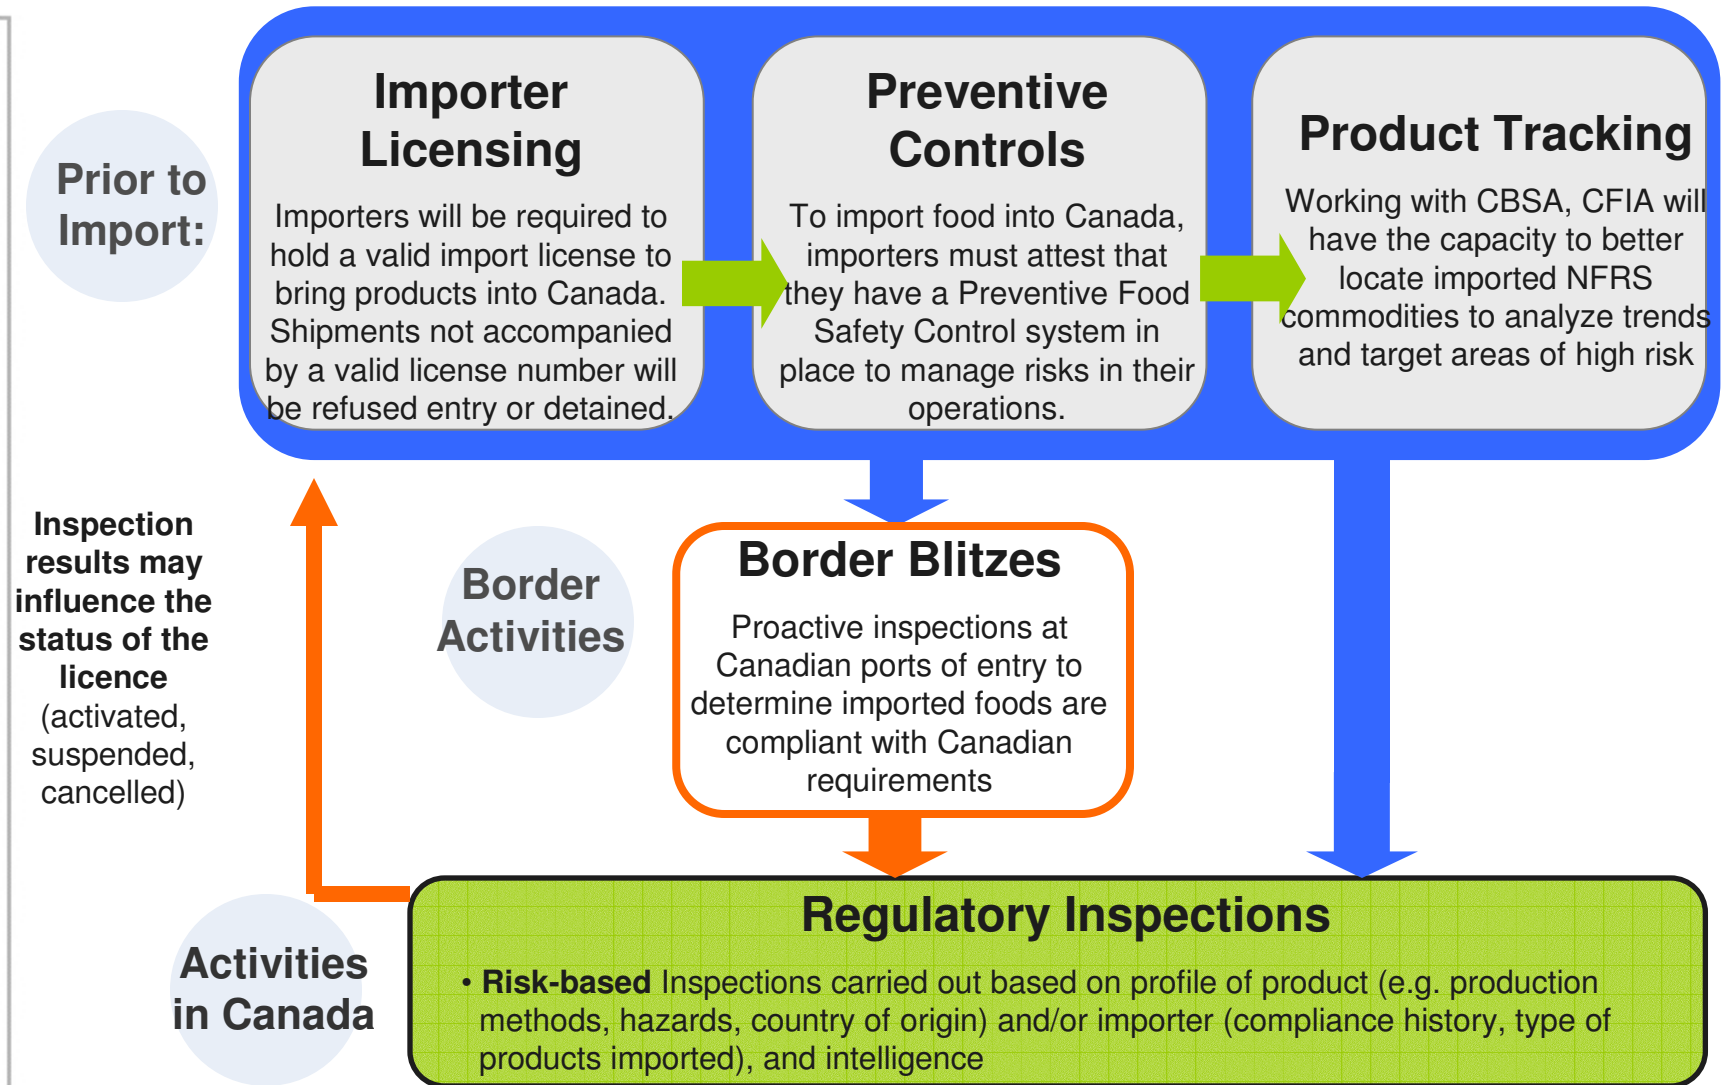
Prior to Import:

Importer Licensing

Importers will be required to hold a valid import license to bring products into Canada. Shipments not accompanied by a valid license number will be refused entry or detained.

Preventive Controls

To import food into Canada, importers must attest that they have a Preventive Food Safety Control system in place to manage risks in their operations.

Product Tracking

Working with CBSA, CFIA will have the capacity to better locate imported NFRS commodities to analyze trends and target areas of high risk

Inspection results may influence the status of the licence (activated, suspended, cancelled)

Border Activities

Border Blitzes

Proactive inspections at Canadian ports of entry to determine imported foods are compliant with Canadian requirements

Activities in Canada

Regulatory Inspections

• **Risk-based** Inspections carried out based on profile of product (e.g. production methods, hazards, country of origin) and/or importer (compliance history, type of products imported), and intelligence